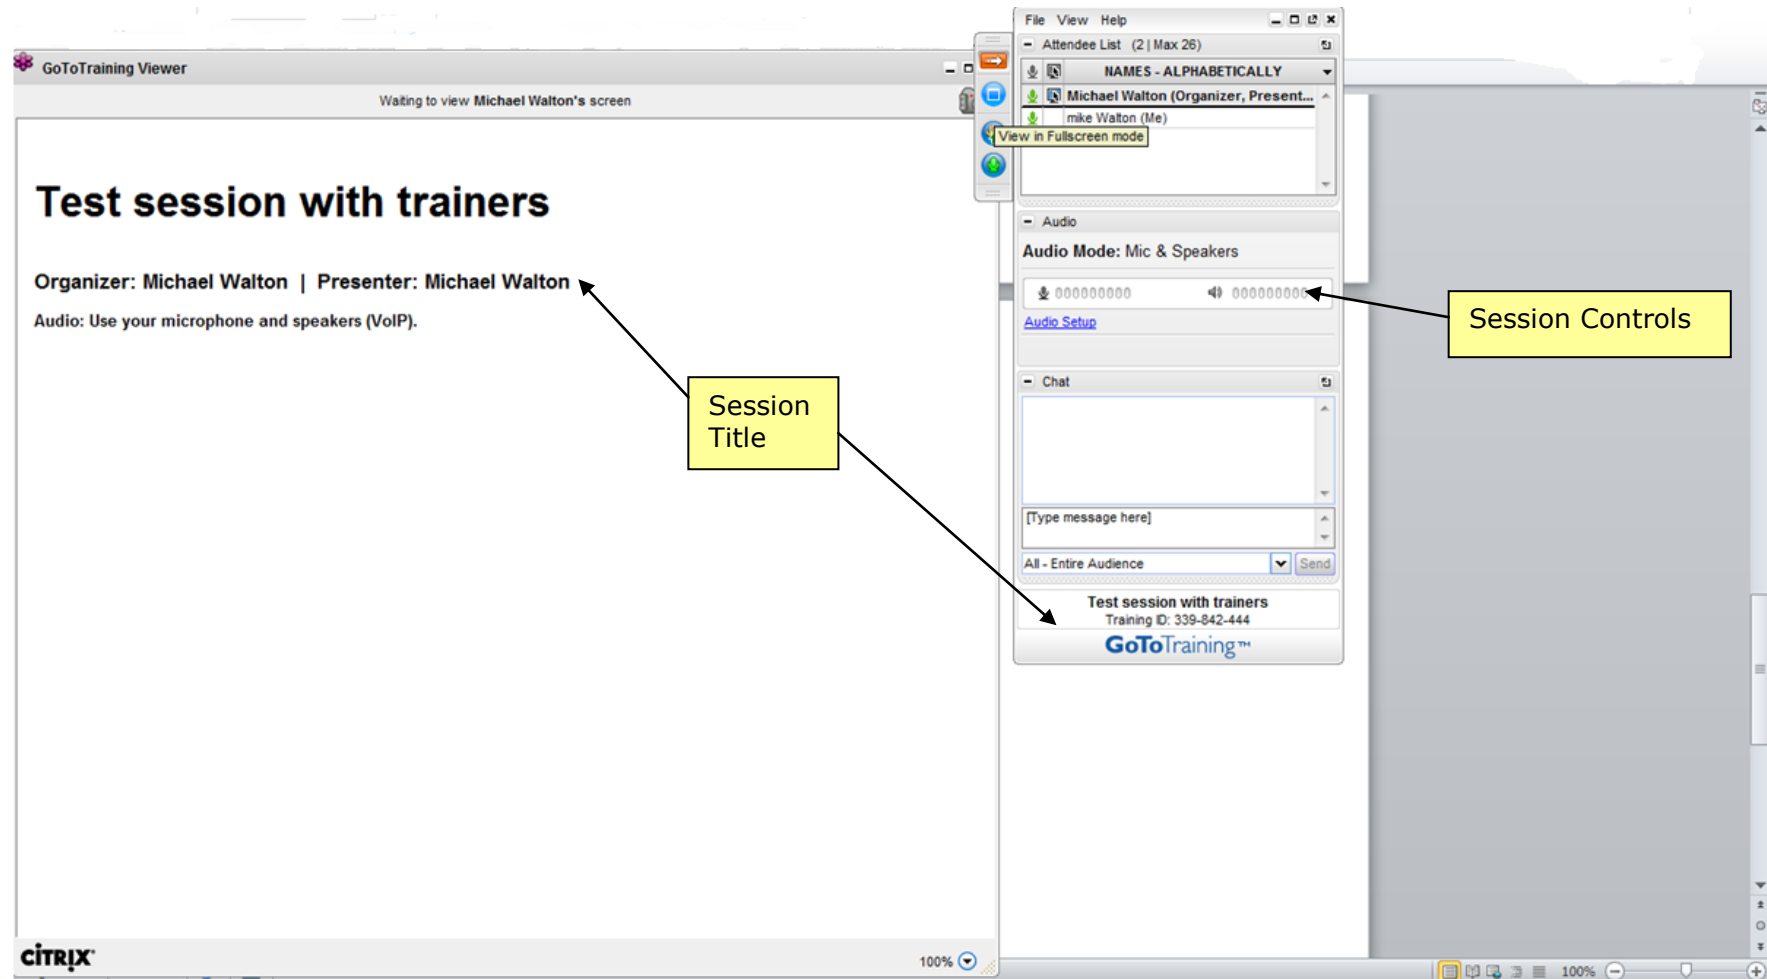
GoToTraining Viewer

Waiting to view Michael Walton's screen

Test session with trainers

Organizer: Michael Walton | Presenter: Michael Walton

Audio: Use your microphone and speakers (VoIP).

Session Title

CITRIX

100%

File View Help

Attendee List (2 | Max 26)

NAMES - ALPHABETICALLY

Michael Walton (Organizer, Present...

mike Walton (Me)

View in Fullscreen mode

Audio

Audio Mode: Mic & Speakers

000000000 000000000

Audio Setup

Session Controls

Chat

[Type message here]

All - Entire Audience

Send

Test session with trainers

Training ID: 339-842-444

GoToTraining™

100%